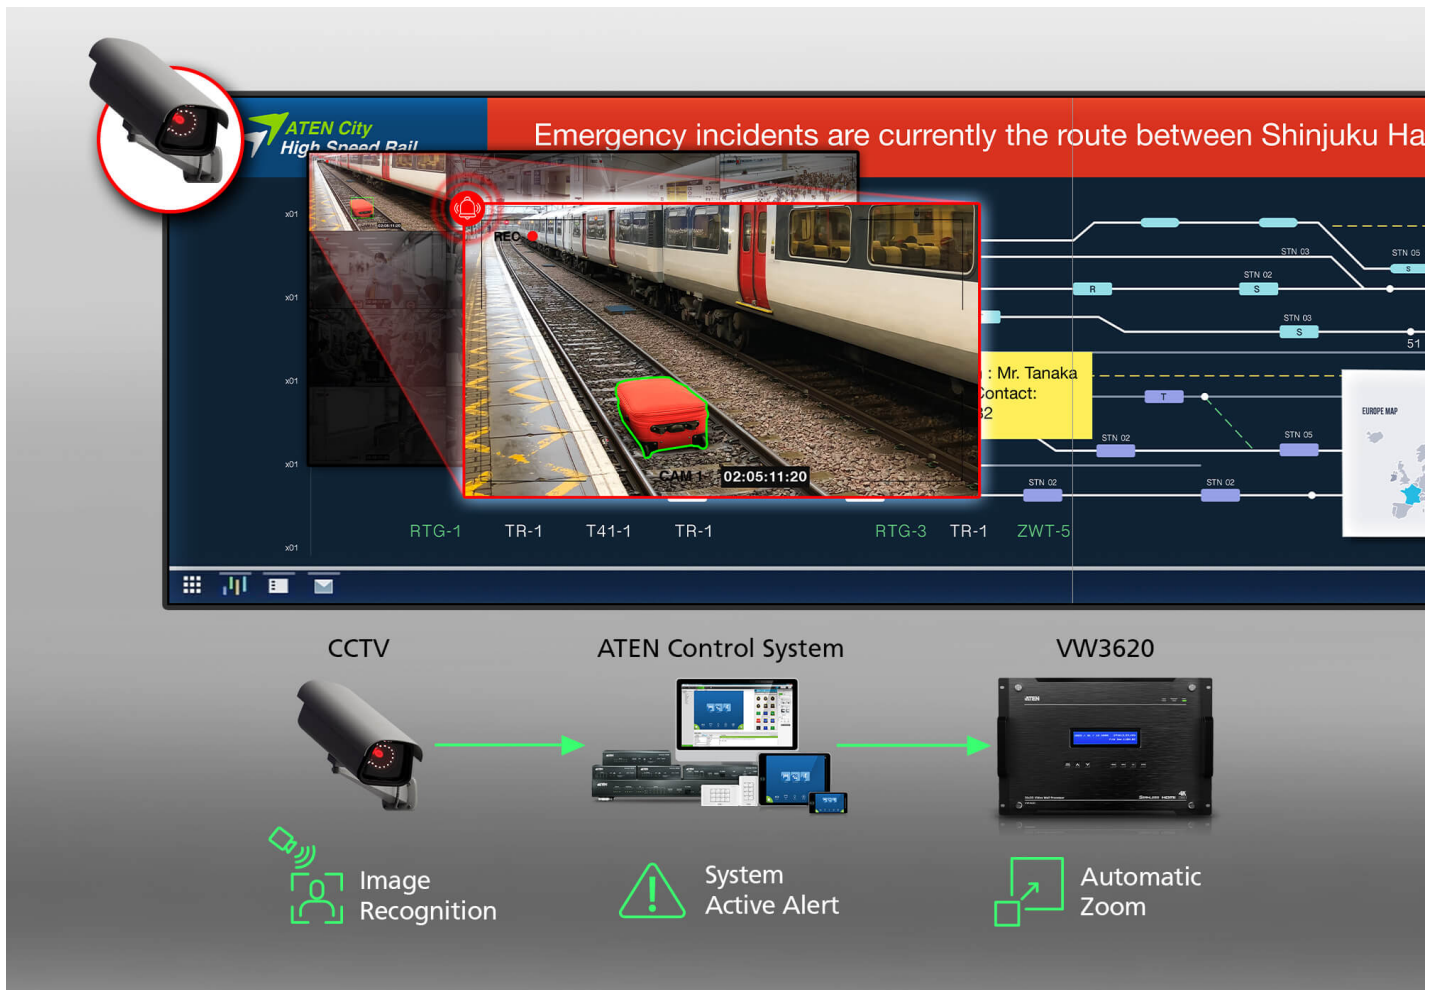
ATEN City
High Speed Rail

Emergency incidents are currently the route between Shinjuku Ha

x01
x01
x01
x01
x01

REC

CAM 1 02:05:11:20

: Mr. Tanaka
Contact:
2

STN 03
STN 05
STN 02
R
S
S
STN 03
S
51
T
STN 02
STN 05
STN 02
STN 02

EUROPE MAP

RTG-1 TR-1 T41-1 TR-1 RTG-3 TR-1 ZWT-5

CCTV

ATEN Control System

VW3620

Image Recognition

System Active Alert

Automatic Zoom